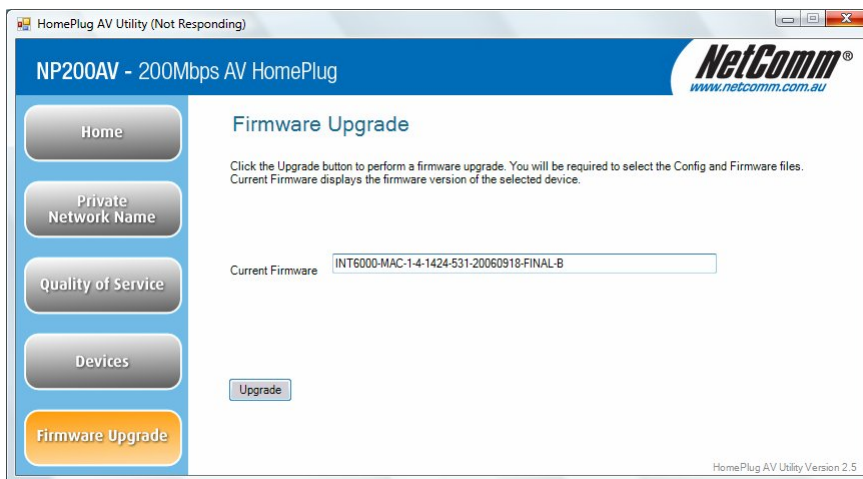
HomePlug AV Utility (Not Responding)

NP200AV - 200Mbps AV HomePlug

NetComm®
www.netcomm.com.au

Home

Private Network Name

Quality of Service

Devices

Firmware Upgrade

Firmware Upgrade

Click the Upgrade button to perform a firmware upgrade. You will be required to select the Config and Firmware files. Current Firmware displays the firmware version of the selected device.

Current Firmware INT6000-MAC-1-4-1424-531-20060918-FINAL-B

Upgrade

HomePlug AV Utility Version 2.5